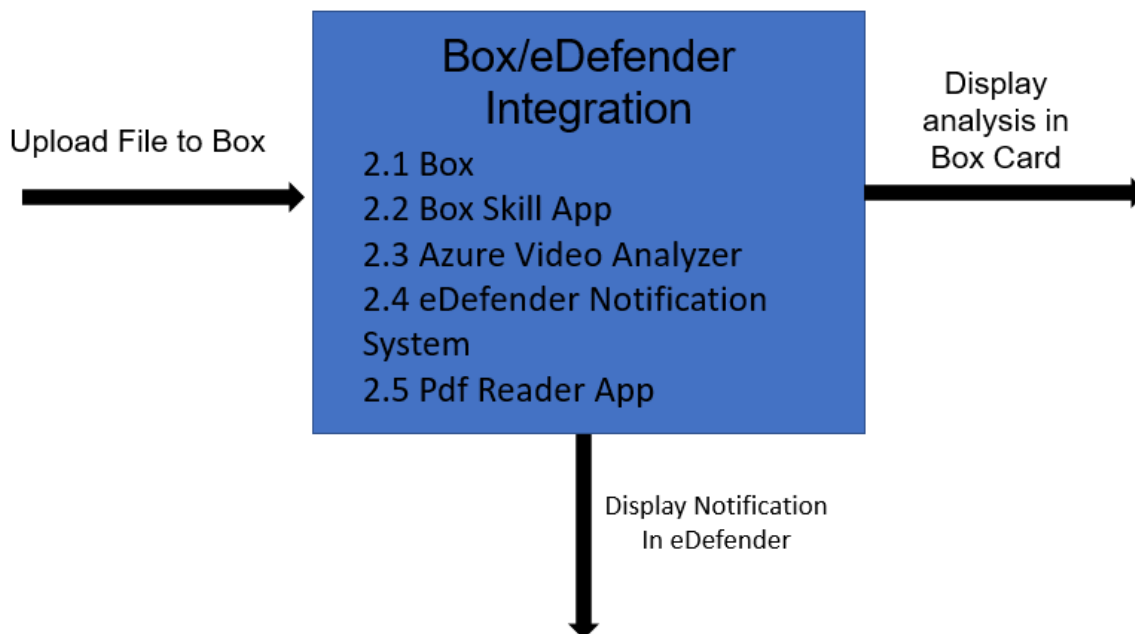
Upload File to Box

Box/eDefender Integration

2.1 Box
2.2 Box Skill App
2.3 Azure Video Analyzer
2.4 eDefender Notification System
2.5 Pdf Reader App

Display analysis in Box Card

Display Notification In eDefender